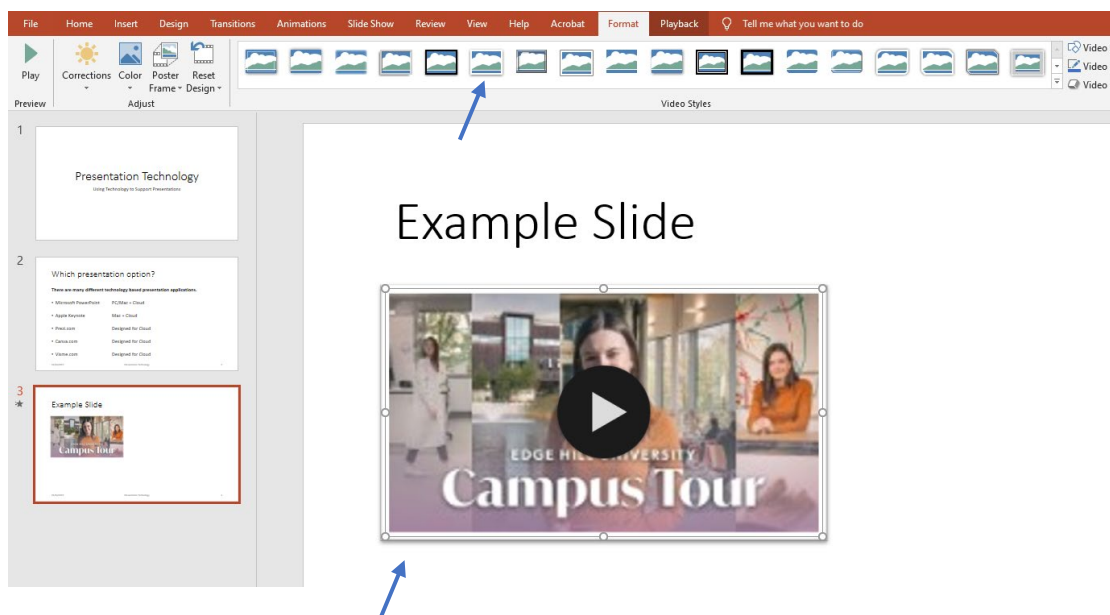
File Home Insert Design Transitions Animations Slide Show Review View Help Acrobat Format Playback Tell me what you want to do

Play
Preview

Corrections Color Poster Frame Reset Design
Adjust

Video Styles

Video
Video
Video

1

Presentation Technology
Using Technology to Support Presentations

2

Which presentation option?

There are many different technology based presentation applications.

• Microsoft PowerPoint PC/Mac + Cloud
• Apple Keynote Mac + Cloud
• Prezi.com Designed for Cloud
• Canva.com Designed for Cloud
• Visme.com Designed for Cloud

3

Example Slide

Campus Tour

Example Slide

EDGE HILL UNIVERSITY
Campus Tour